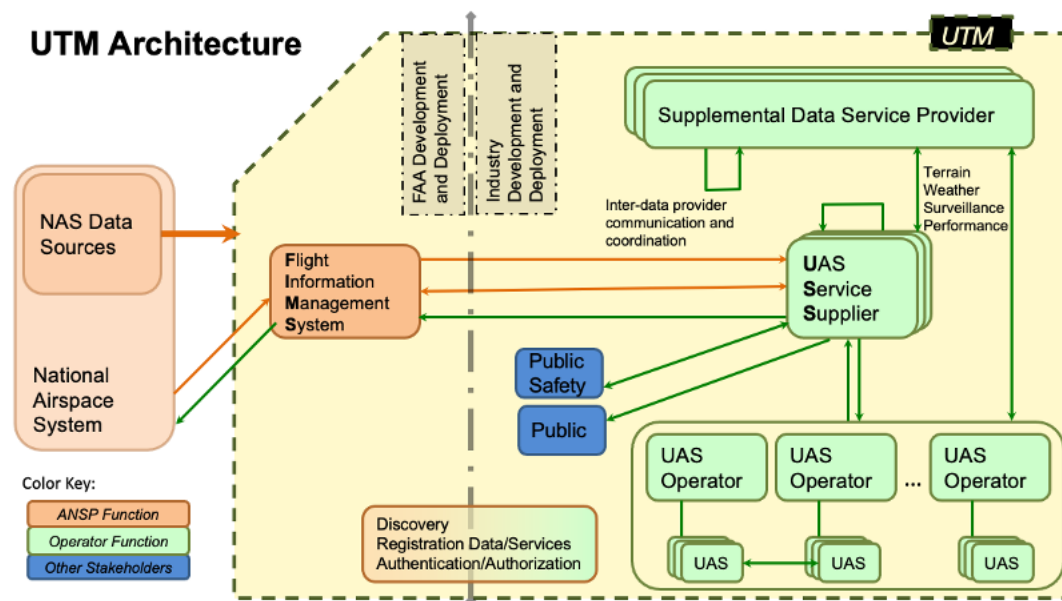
UTM Architecture

UTM

FAA Development and Deployment

Industry Development and Deployment

Supplemental Data Service Provider

Inter-data provider communication and coordination

Terrain
Weather
Surveillance
Performance

NAS Data Sources

National Airspace System

Flight Information Management System

UAS Service Supplier

Public Safety

Public

UAS Operator

UAS Operator

...

UAS Operator

UAS

UAS

UAS

Color Key:

ANSP Function

Operator Function

Other Stakeholders

Discovery
Registration Data/Services
Authentication/Authorization